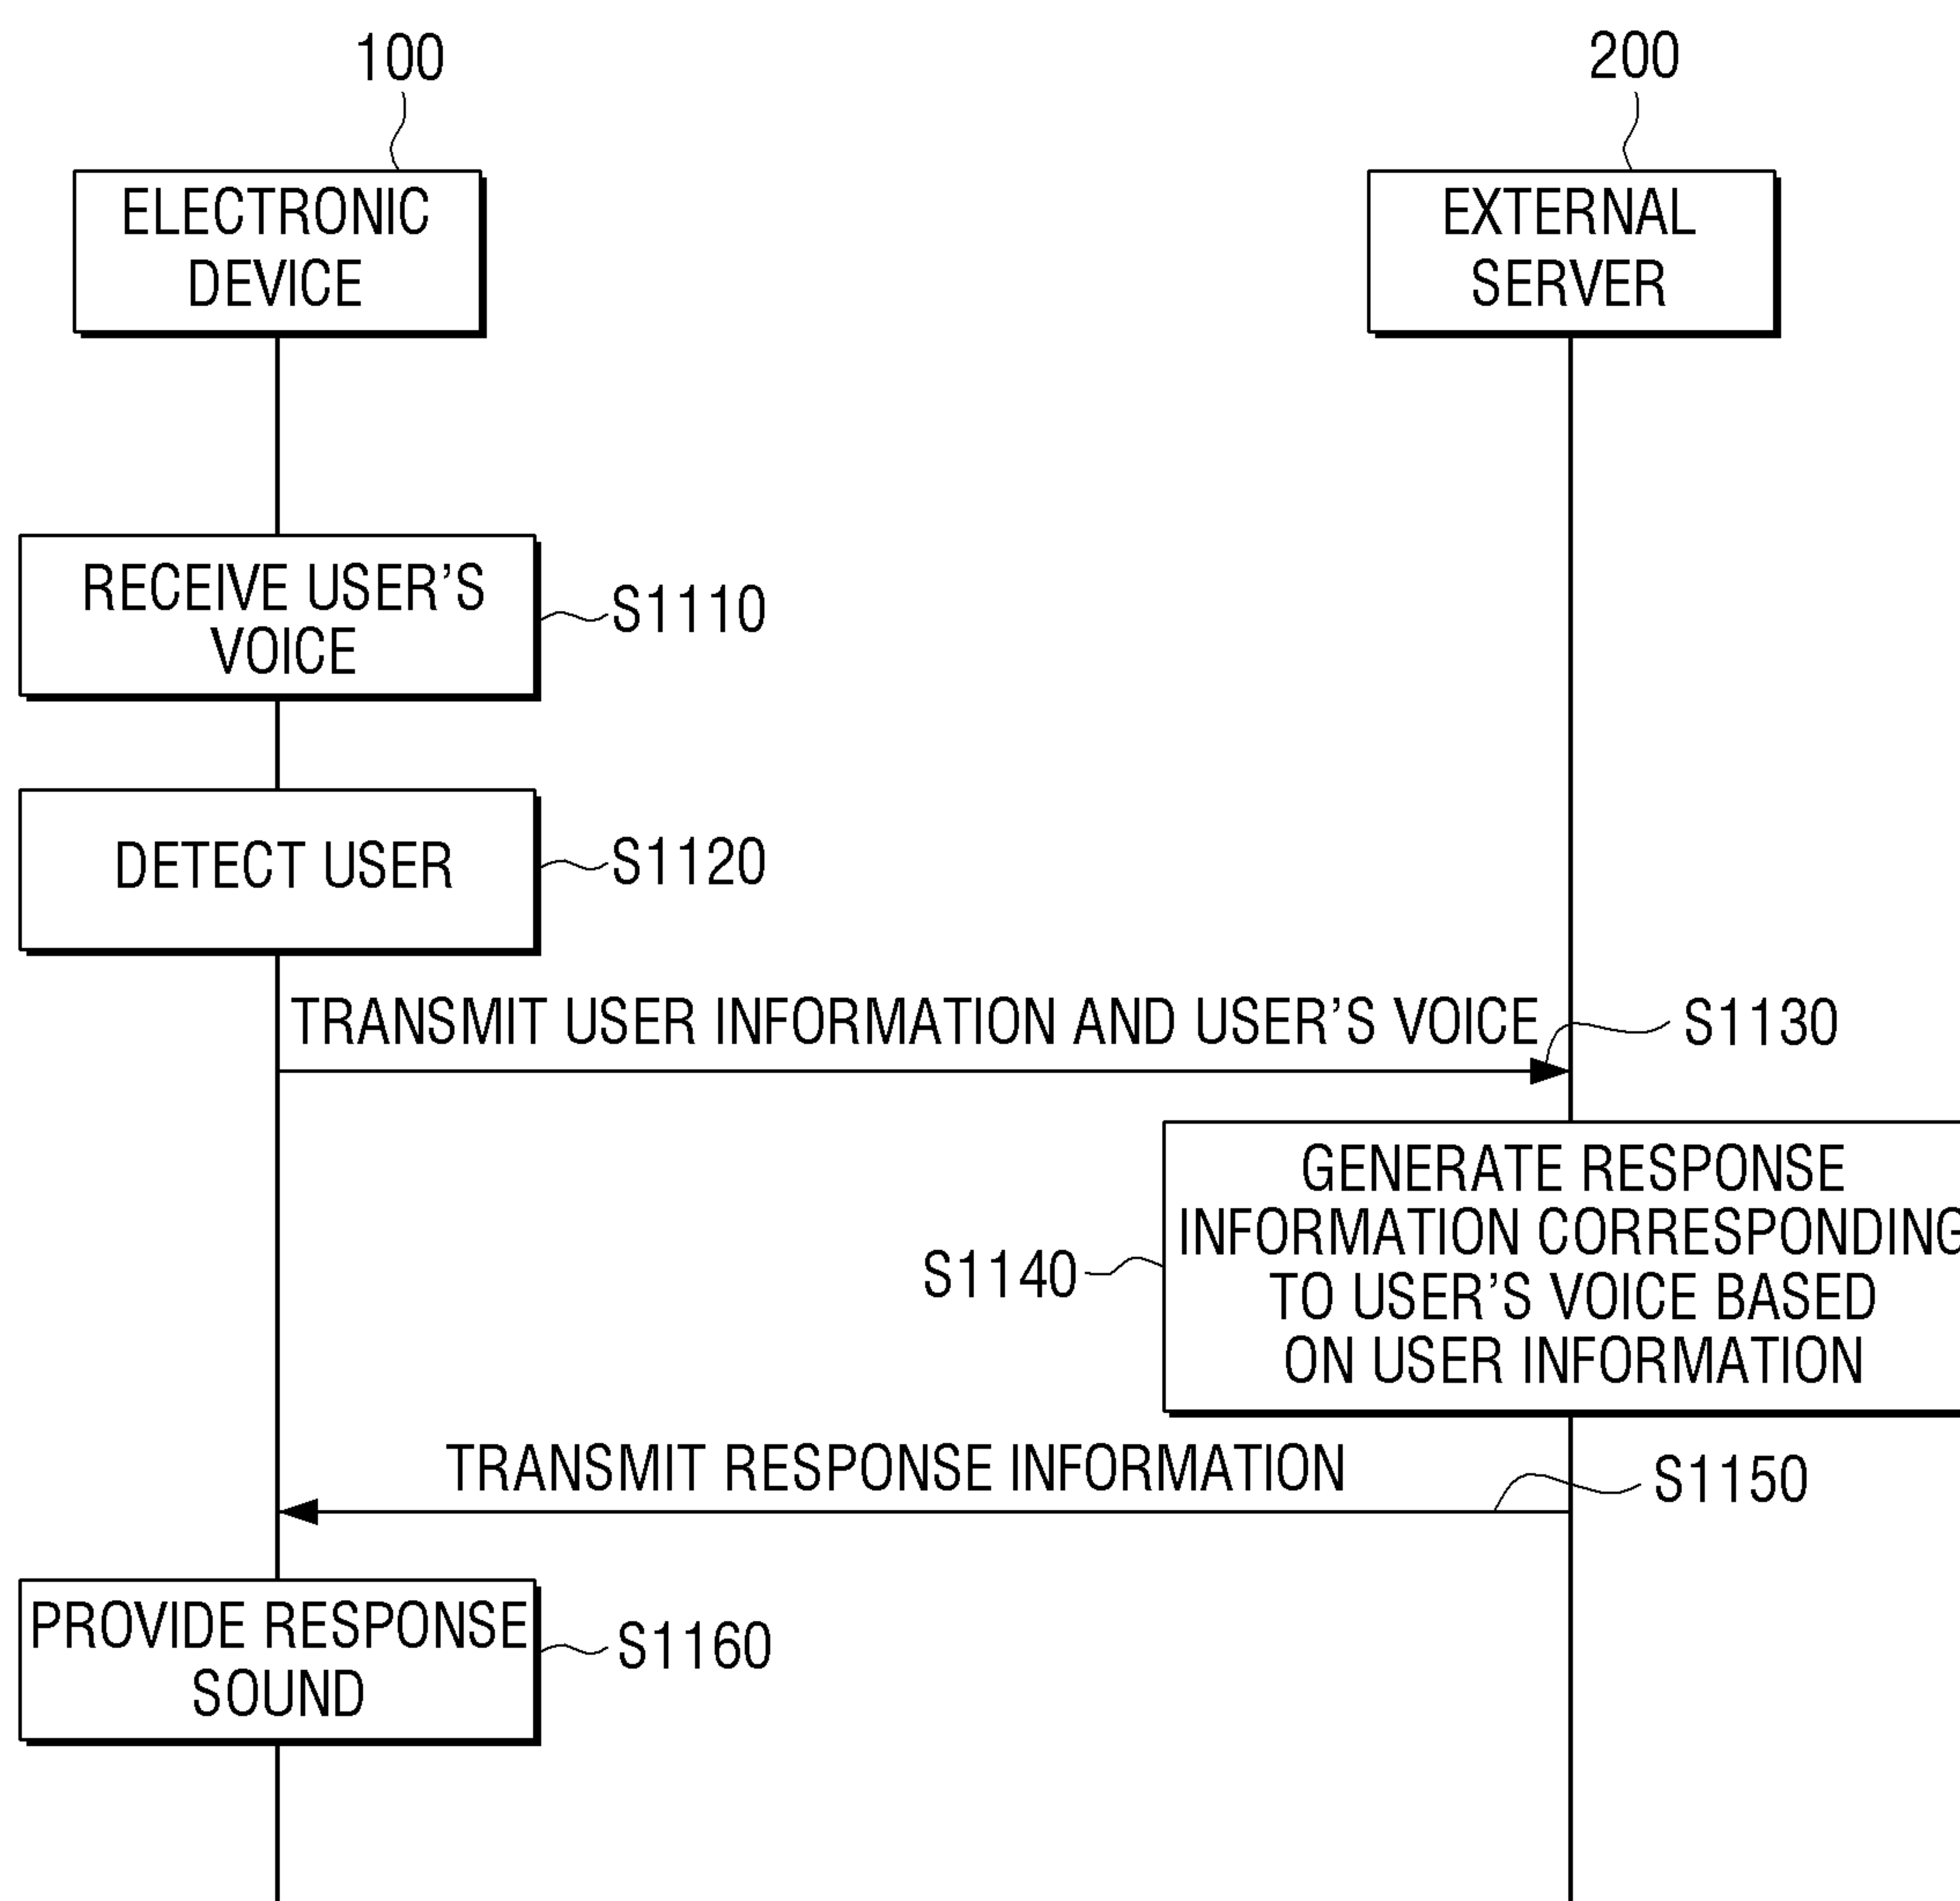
100

200

ELECTRONIC DEVICE

EXTERNAL SERVER

RECEIVE USER'S VOICE

S1110

DETECT USER

S1120

TRANSMIT USER INFORMATION AND USER'S VOICE

S1130

S1140

GENERATE RESPONSE INFORMATION CORRESPONDING TO USER'S VOICE BASED ON USER INFORMATION

TRANSMIT RESPONSE INFORMATION

S1150

PROVIDE RESPONSE SOUND

S1160